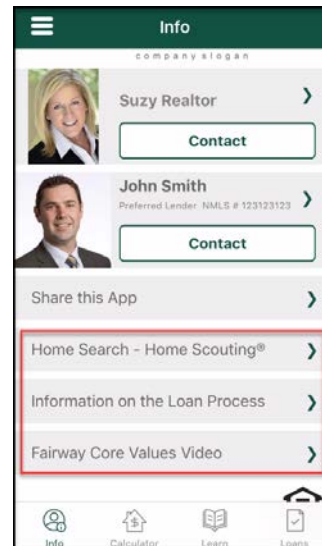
Info

company slogan

Suzy Realtor

Contact

John Smith

Preferred Lender NMLS # 123123123

Contact

Share this App

Home Search - Home Scouting®

Information on the Loan Process

Fairway Core Values Video

Info

Calculator

Learn

Loans